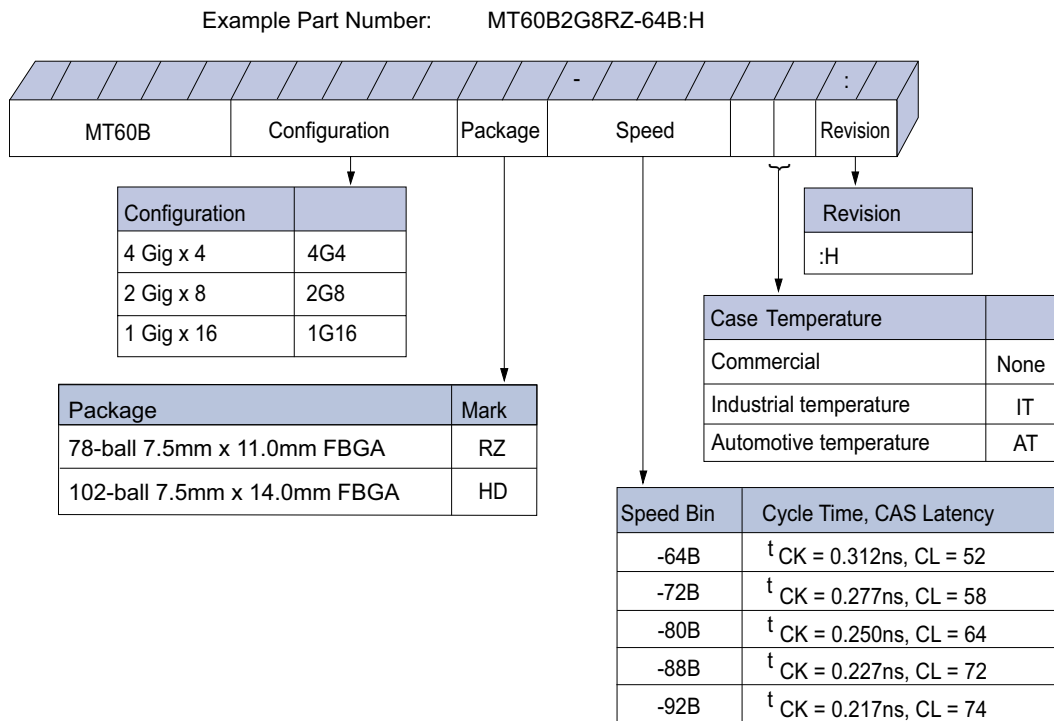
Example Part Number: MT60B2G8RZ-64B:H

-

:

MT60B | Configuration | Package | Speed | | | Revision

| Configuration | |
|---|---|
| 4 Gig x 4 | 4G4 |
| 2 Gig x 8 | 2G8 |
| 1 Gig x 16 | 1G16 |

| Revision |
|---|
| :H |

| Case Temperature | |
|---|---|
| Commercial | None |
| Industrial temperature | IT |
| Automotive temperature | AT |

| Package | Mark |
|---|---|
| 78-ball 7.5mm x 11.0mm FBGA | RZ |
| 102-ball 7.5mm x 14.0mm FBGA | HD |

| Speed Bin | Cycle Time, CAS Latency |
|---|---|
| -64B | $^t$CK = 0.312ns, CL = 52 |
| -72B | $^t$CK = 0.277ns, CL = 58 |
| -80B | $^t$CK = 0.250ns, CL = 64 |
| -88B | $^t$CK = 0.227ns, CL = 72 |
| -92B | $^t$CK = 0.217ns, CL = 74 |